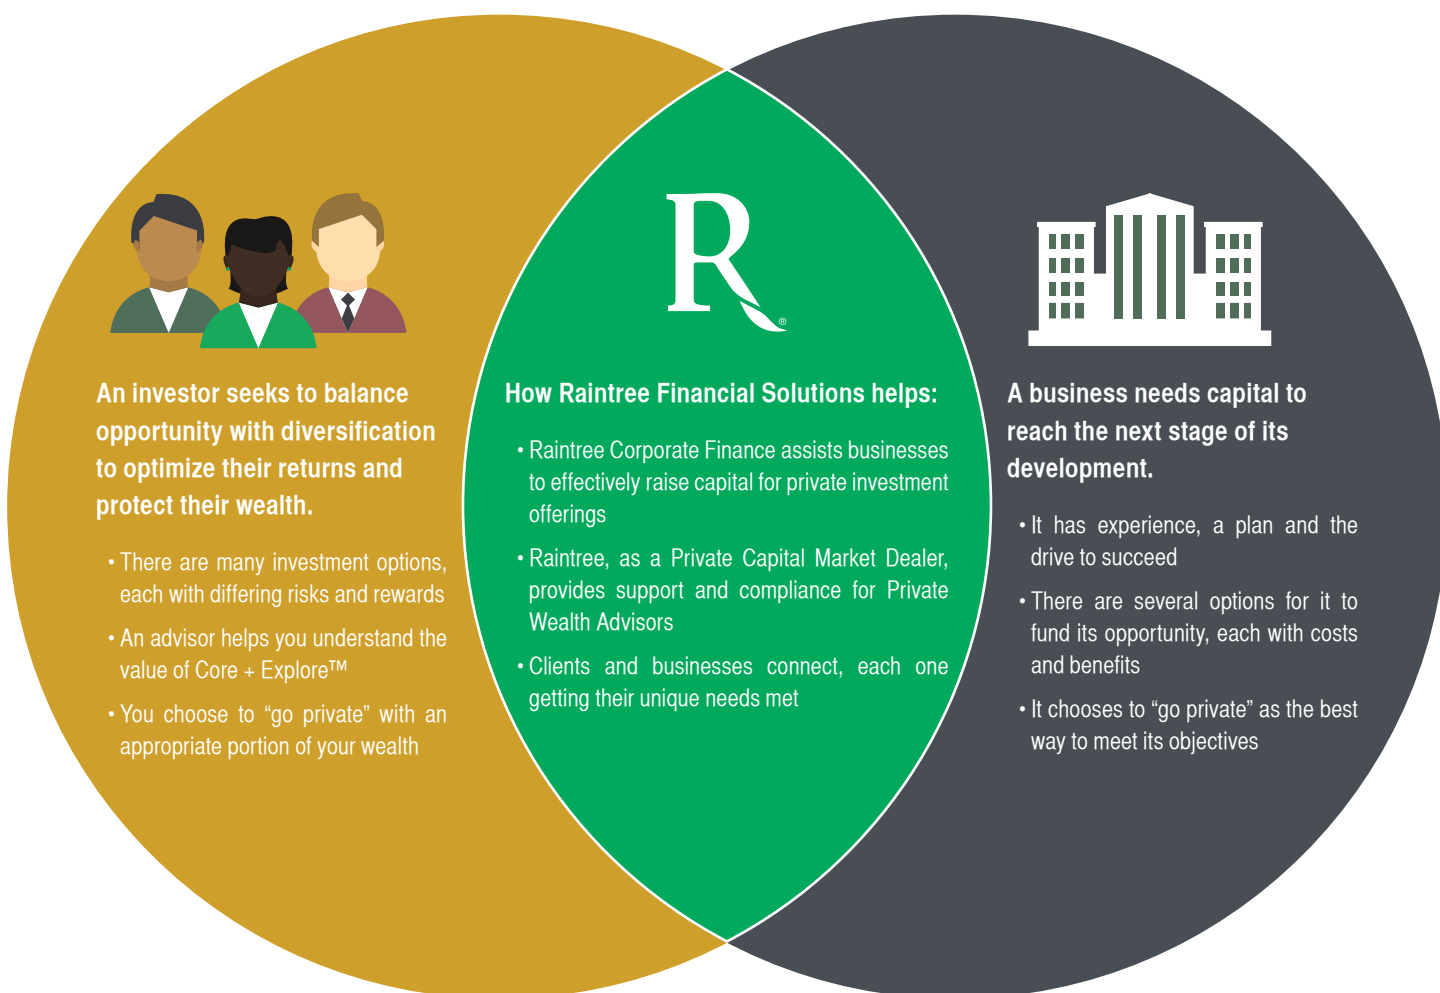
An investor seeks to balance opportunity with diversification to optimize their returns and protect their wealth.

• There are many investment options, each with differing risks and rewards

• An advisor helps you understand the value of Core + Explore™

• You choose to “go private” with an appropriate portion of your wealth

R®

How Raintree Financial Solutions helps:

• Raintree Corporate Finance assists businesses to effectively raise capital for private investment offerings

• Raintree, as a Private Capital Market Dealer, provides support and compliance for Private Wealth Advisors

• Clients and businesses connect, each one getting their unique needs met

A business needs capital to reach the next stage of its development.

• It has experience, a plan and the drive to succeed

• There are several options for it to fund its opportunity, each with costs and benefits

• It chooses to “go private” as the best way to meet its objectives